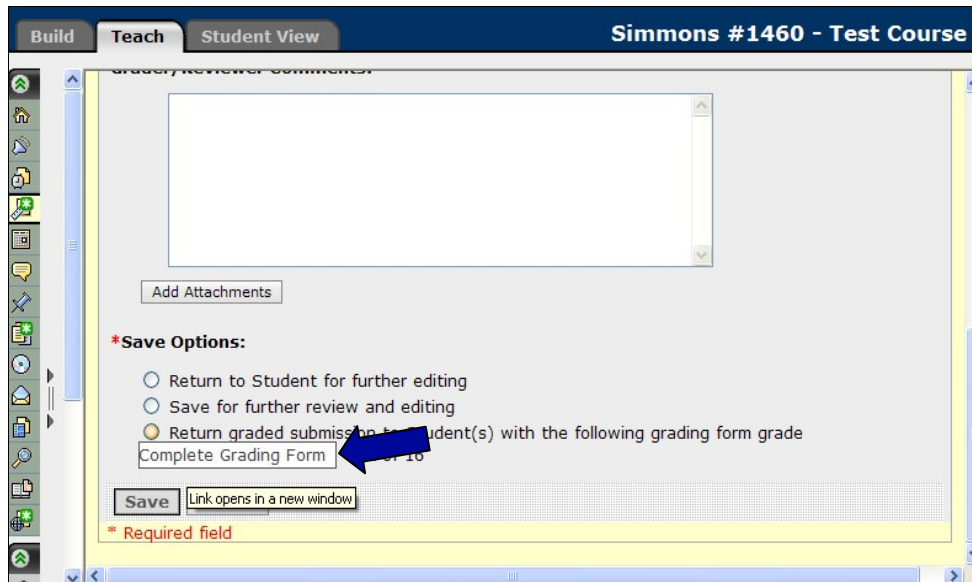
Build Teach Student View

Simmons #1460 - Test Course

Grader/Reviewer Comments:

Add Attachments

*Save Options:

Return to Student for further editing

Save for further review and editing

Return graded submiss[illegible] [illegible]dent(s) with the following grading form grade

Complete Grading Form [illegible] 16

Save

Link opens in a new window

* Required field